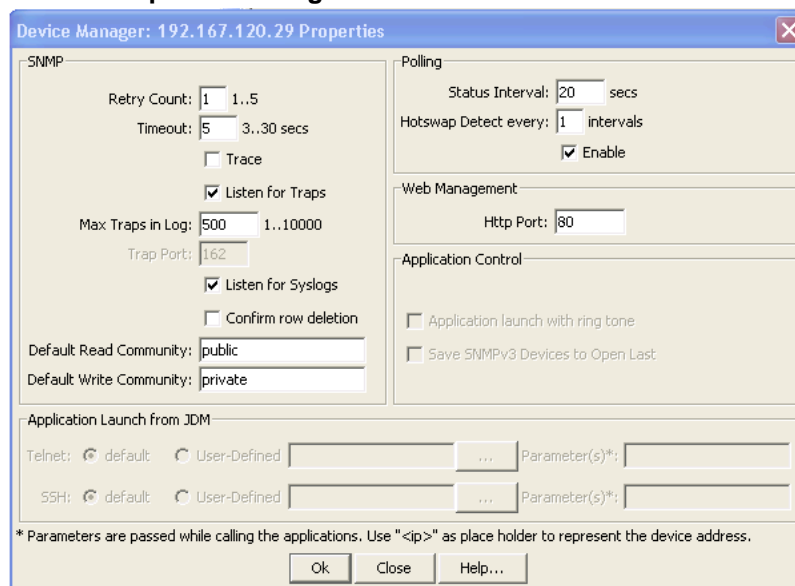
Device Manager: 192.167.120.29 Properties

SNMP

Retry Count: 1 1..5

Timeout: 5 3..30 secs

Trace

Listen for Traps

Max Traps in Log: 500 1..10000

Trap Port: 162

Listen for Syslogs

Confirm row deletion

Default Read Community: public

Default Write Community: private

Polling

Status Interval: 20 secs

Hotswap Detect every: 1 intervals

Enable

Web Management

Http Port: 80

Application Control

Application launch with ring tone

Save SNMPv3 Devices to Open Last

Application Launch from JDM

Telnet: default User-Defined ... Parameter(s)*:

SSH: default User-Defined ... Parameter(s)*:

* Parameters are passed while calling the applications. Use "<ip>" as place holder to represent the device address.

Ok Close Help...